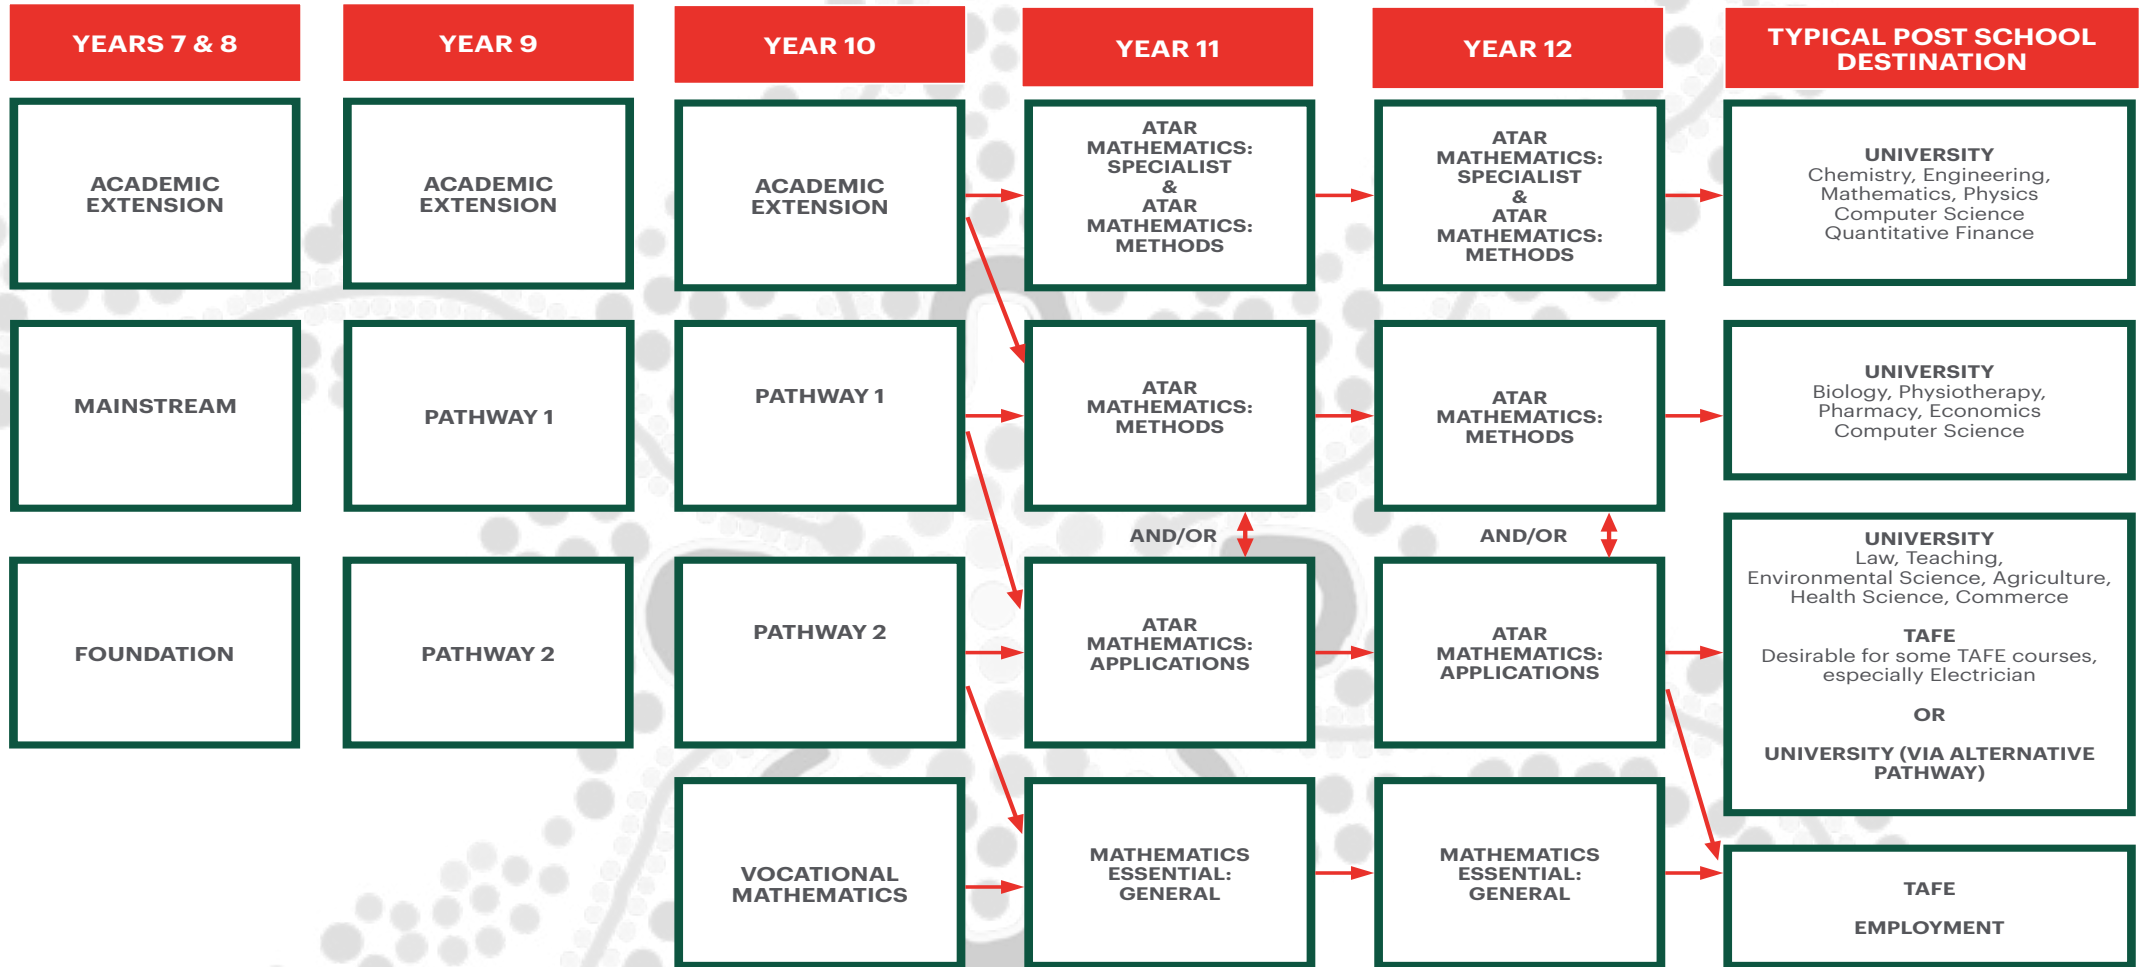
YEARS 7 & 8

YEAR 9

YEAR 10

YEAR 11

YEAR 12

TYPICAL POST SCHOOL DESTINATION

ACADEMIC EXTENSION

ACADEMIC EXTENSION

ACADEMIC EXTENSION

ATAR MATHEMATICS: SPECIALIST & ATAR MATHEMATICS: METHODS

ATAR MATHEMATICS: SPECIALIST & ATAR MATHEMATICS: METHODS

UNIVERSITY
Chemistry, Engineering, Mathematics, Physics Computer Science Quantitative Finance

MAINSTREAM

PATHWAY 1

PATHWAY 1

ATAR MATHEMATICS: METHODS

ATAR MATHEMATICS: METHODS

UNIVERSITY
Biology, Physiotherapy, Pharmacy, Economics Computer Science

AND/OR

AND/OR

FOUNDATION

PATHWAY 2

PATHWAY 2

ATAR MATHEMATICS: APPLICATIONS

ATAR MATHEMATICS: APPLICATIONS

UNIVERSITY
Law, Teaching, Environmental Science, Agriculture, Health Science, Commerce

TAFE
Desirable for some TAFE courses, especially Electrician

OR

UNIVERSITY (VIA ALTERNATIVE PATHWAY)

VOCATIONAL MATHEMATICS

MATHEMATICS ESSENTIAL: GENERAL

MATHEMATICS ESSENTIAL: GENERAL

TAFE

EMPLOYMENT